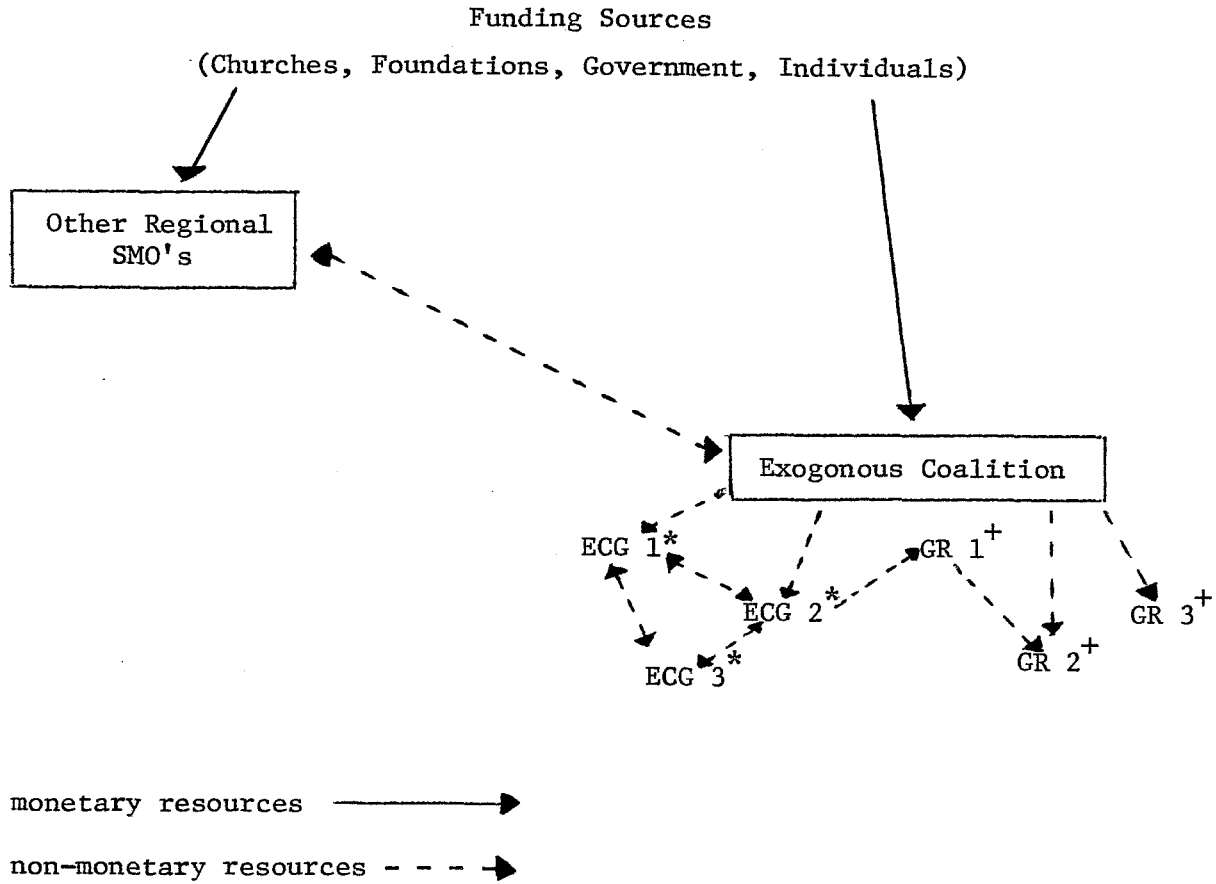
Funding Sources

(Churches, Foundations, Government, Individuals)

Other Regional SMO's

Exogonous Coalition

ECG 1*

ECG 2*

ECG 3*

GR 1$^+$

GR 2$^+$

GR 3$^+$

monetary resources

non-monetary resources